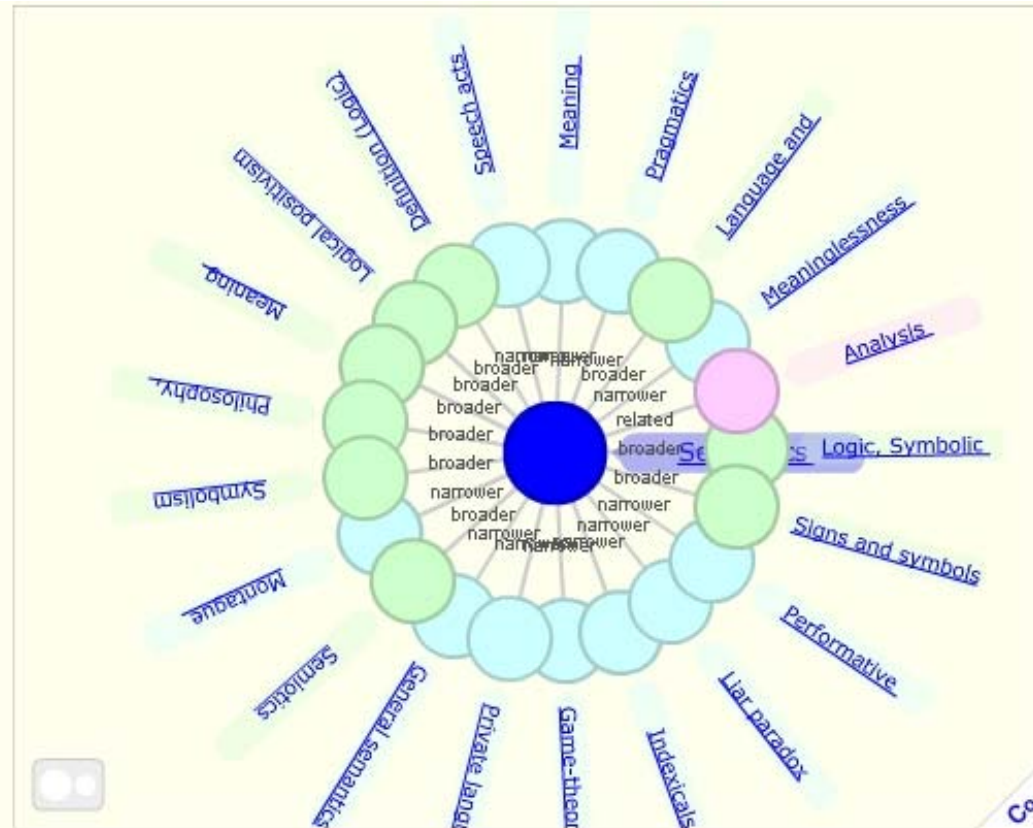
Speech acts
Meaning
Pragmatics
Language and
Meaninglessness
Analysis
Logic, Symbolic
Signs and symbols
Performative
Liar paradox
Indexicals
Game-theo
Private lang
General semantics
Semiotics
Montague
Symbolism
Philosophy,
Meaning
Logical positivism
Definition (Logic)
Co
narrower
narrower
broader
narrower
broader
broader
narrower
broader
related
broader
broader
broader
broader
narrower
narrower
broader
narrower
narrower
narrower
narrower
narrower
Se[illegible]cs